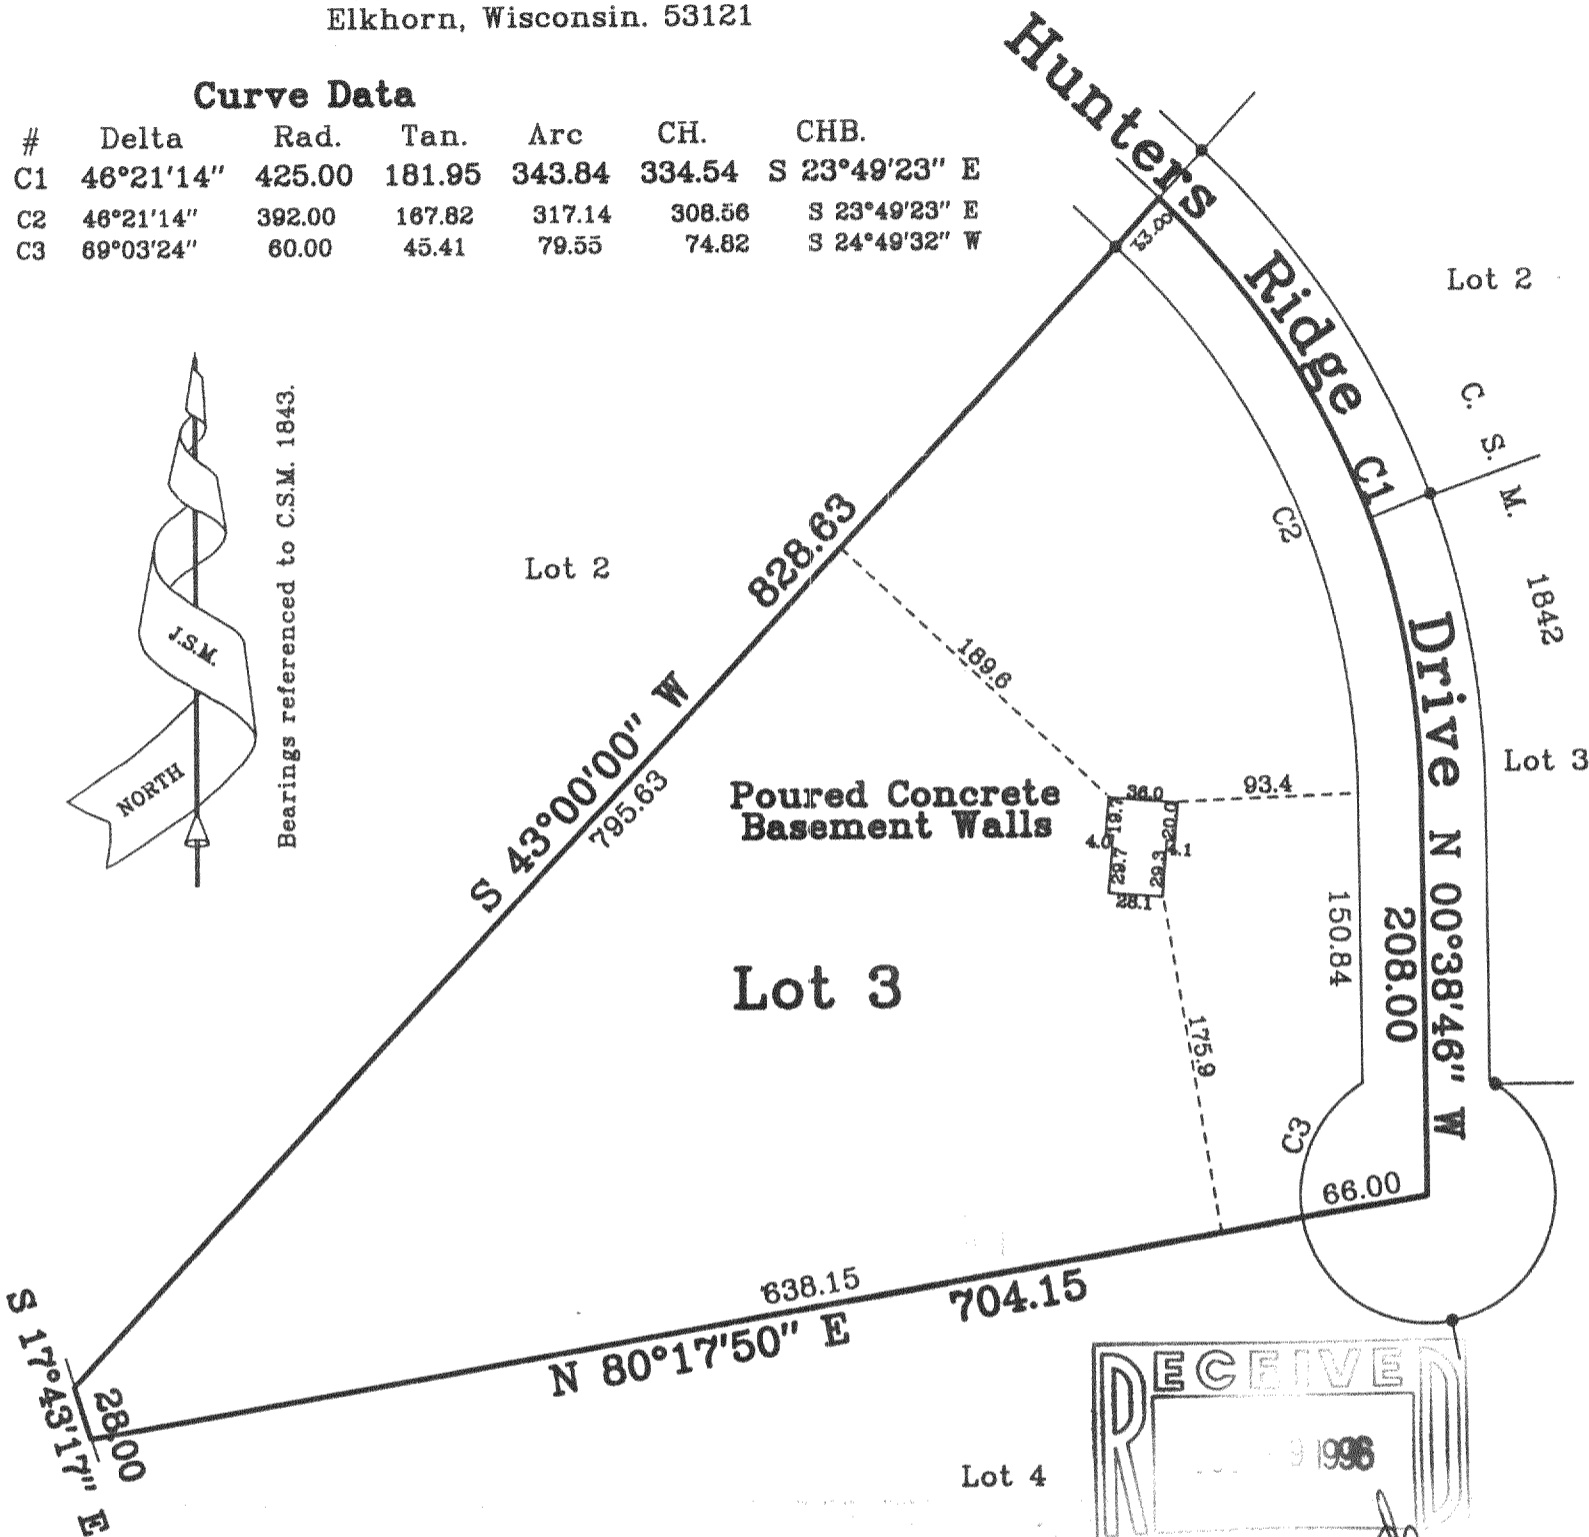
Elkhorn, Wisconsin. 53121

Curve Data

| # | Delta | Rad. | Tan. | Arc | CH. | CHB. |
|---|---|---|---|---|---|---|
| C1 | 46°21'14" | 425.00 | 181.95 | 343.84 | 334.54 | S 23°49'23" E |
| C2 | 46°21'14" | 392.00 | 167.82 | 317.14 | 308.56 | S 23°49'23" E |
| C3 | 69°03'24" | 60.00 | 45.41 | 79.55 | 74.82 | S 24°49'32" W |

Hunters Ridge C1 Drive N 00°38'46" W 208.00

Lot 2

C. S. M. 1842

Lot 3

33.00

C2

Bearings referenced to C.S.M. 1843.

J.S.M.

NORTH

Lot 2

828.63

S 43°00'00" W

795.63

189.6

Poured Concrete Basement Walls

36.0 19.7 20.0 4.0 4.1 23.7 29.3 28.1

93.4

150.84

Lot 3

175.9

C3

66.00

638.15

704.15

N 80°17'50" E

S 17°43'17" E

28.00

Lot 4

RECEIVED

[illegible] 1996